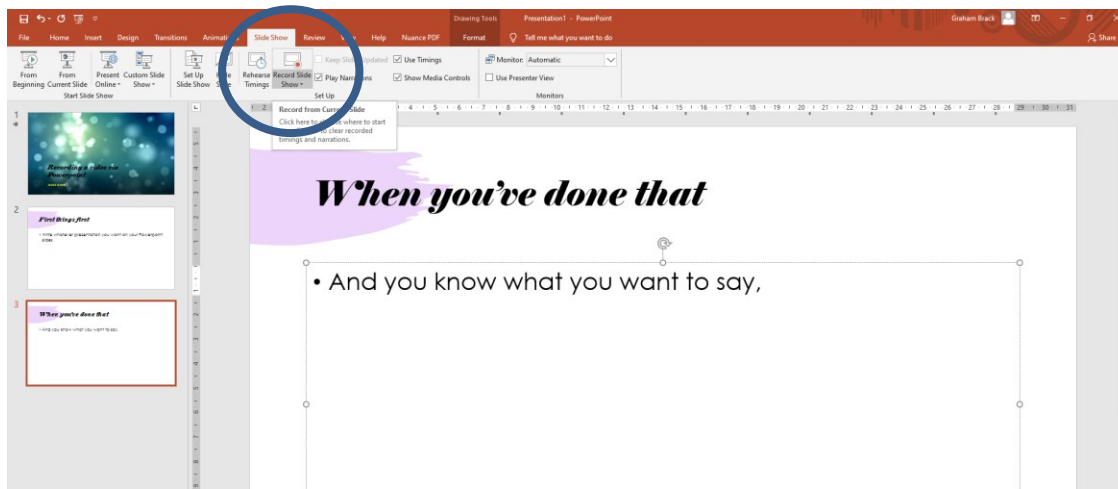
Drawing Tools Presentation1 - PowerPoint Graham Brack

File Home Insert Design Transitions Animati Slide Show Review View Help Nuance PDF Format Tell me what you want to do Share

From Beginning From Current Slide Present Online Custom Slide Show

Start Slide Show

Set Up Slide Show Hide Slide Rehearse Timings Record Slide Show Keep Slides Updated Play Narrations Use Timings Show Media Controls

Set Up

Monitor: Automatic Use Presenter View

Monitors

Record from Current Slide
Click here to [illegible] where to start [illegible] to clear recorded timings and narrations.

1
Recording a video on Powerpoint

2
First things first
• Write whatever presentation you want on your Powerpoint slides

3
When you've done that
• And you know what you want to say,

When you've done that

• And you know what you want to say,